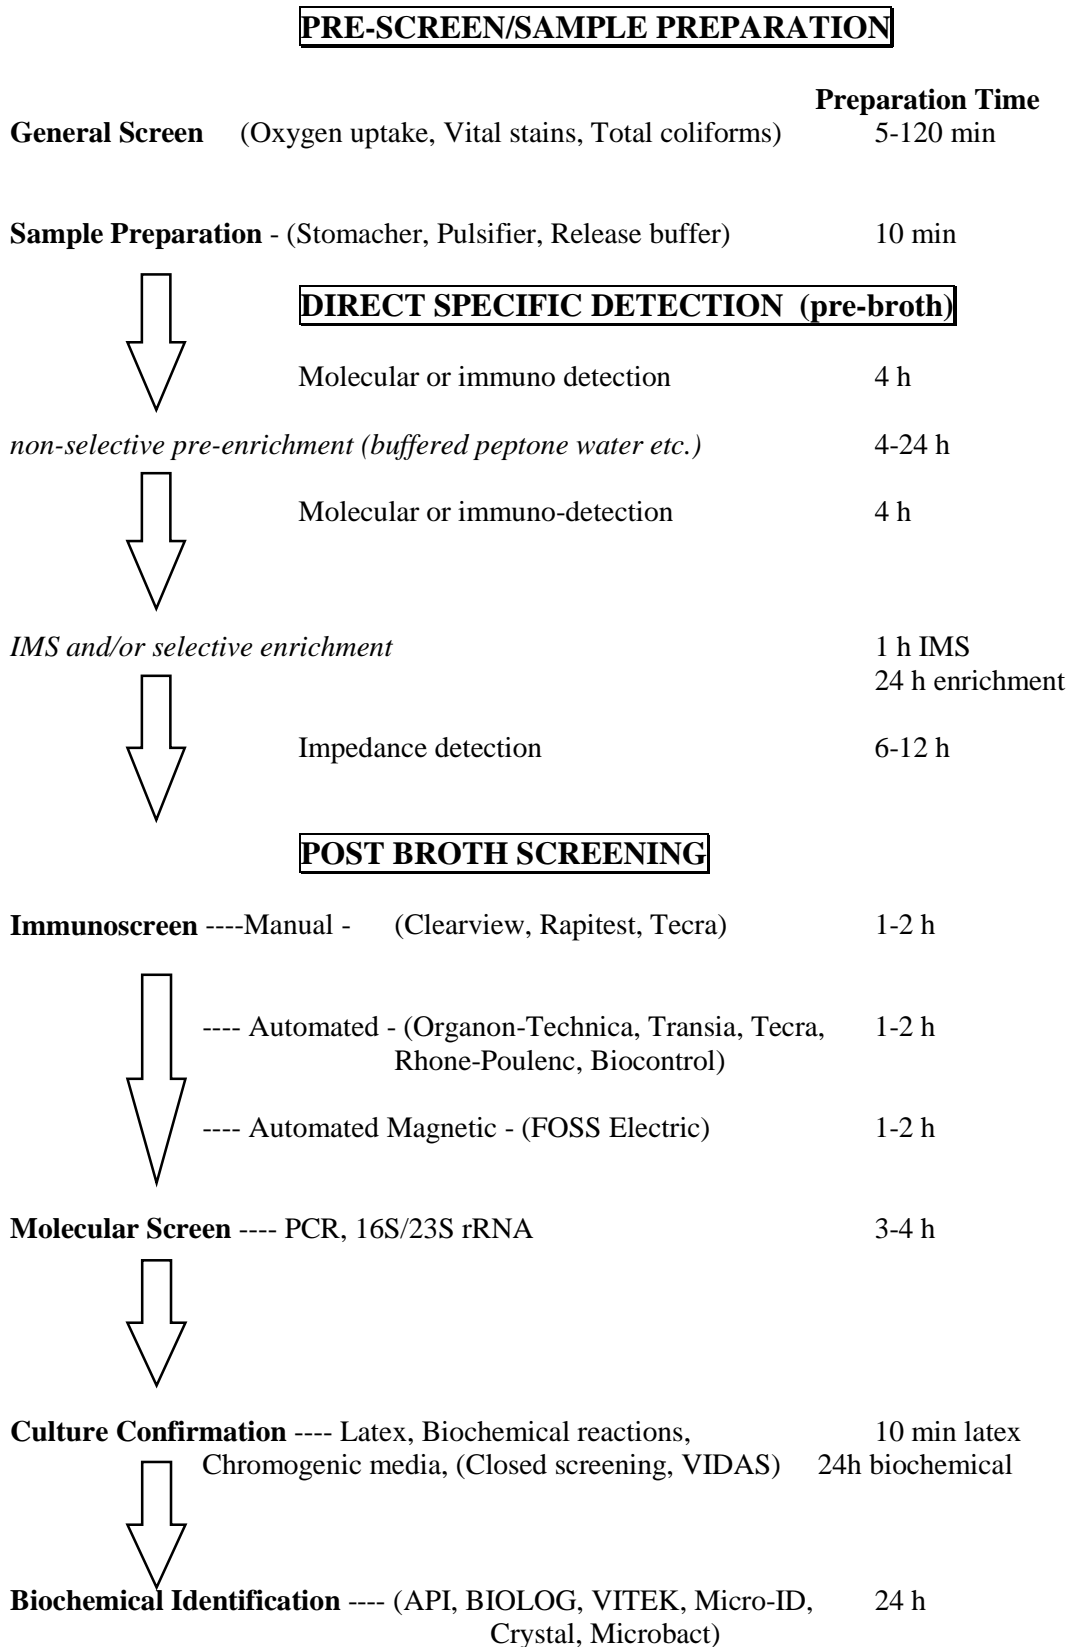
**PRE-SCREEN/SAMPLE PREPARATION**

**Preparation Time**

**General Screen** (Oxygen uptake, Vital stains, Total coliforms) 5-120 min

**Sample Preparation** - (Stomacher, Pulsifier, Release buffer) 10 min

**DIRECT SPECIFIC DETECTION (pre-broth)**

Molecular or immuno detection 4 h

*non-selective pre-enrichment (buffered peptone water etc.)* 4-24 h

Molecular or immuno-detection 4 h

*IMS and/or selective enrichment* 1 h IMS
24 h enrichment

Impedance detection 6-12 h

**POST BROTH SCREENING**

**Immunoscreen** ----Manual - (Clearview, Rapitest, Tecra) 1-2 h

---- Automated - (Organon-Technica, Transia, Tecra, Rhone-Poulenc, Biocontrol) 1-2 h

---- Automated Magnetic - (FOSS Electric) 1-2 h

**Molecular Screen** ---- PCR, 16S/23S rRNA 3-4 h

**Culture Confirmation** ---- Latex, Biochemical reactions, Chromogenic media, (Closed screening, VIDAS) 10 min latex
24h biochemical

**Biochemical Identification** ---- (API, BIOLOG, VITEK, Micro-ID, Crystal, Microbact) 24 h